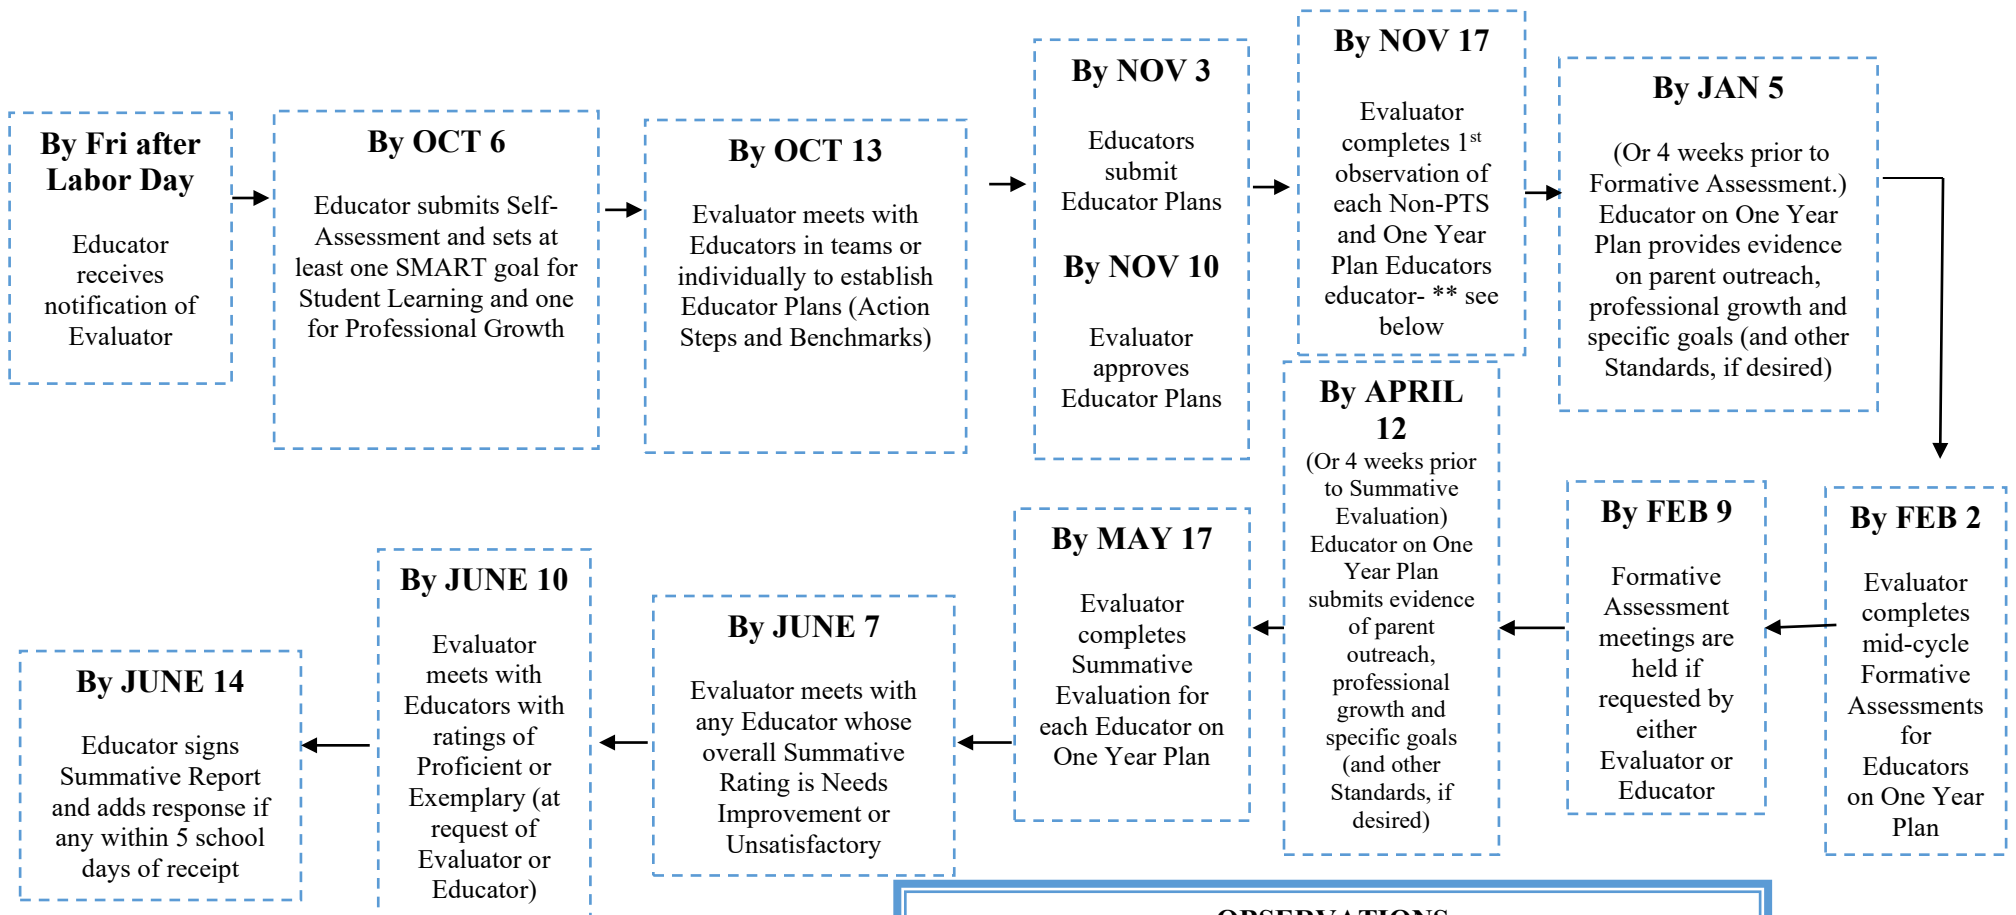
By Fri after Labor Day

Educator receives notification of Evaluator

By OCT 6

Educator submits Self-Assessment and sets at least one SMART goal for Student Learning and one for Professional Growth

By OCT 13

Evaluator meets with Educators in teams or individually to establish Educator Plans (Action Steps and Benchmarks)

By NOV 3

Educators submit Educator Plans

By NOV 10

Evaluator approves Educator Plans

By NOV 17

Evaluator completes 1$^{st}$ observation of each Non-PTS and One Year Plan Educators educator- ** see below

By JAN 5

(Or 4 weeks prior to Formative Assessment.) Educator on One Year Plan provides evidence on parent outreach, professional growth and specific goals (and other Standards, if desired)

By FEB 2

Evaluator completes mid-cycle Formative Assessments for Educators on One Year Plan

By FEB 9

Formative Assessment meetings are held if requested by either Evaluator or Educator

By APRIL 12

(Or 4 weeks prior to Summative Evaluation) Educator on One Year Plan submits evidence of parent outreach, professional growth and specific goals (and other Standards, if desired)

By MAY 17

Evaluator completes Summative Evaluation for each Educator on One Year Plan

By JUNE 7

Evaluator meets with any Educator whose overall Summative Rating is Needs Improvement or Unsatisfactory

By JUNE 10

Evaluator meets with Educators with ratings of Proficient or Exemplary (at request of Evaluator or Educator)

By JUNE 14

Educator signs Summative Report and adds response if any within 5 school days of receipt

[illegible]